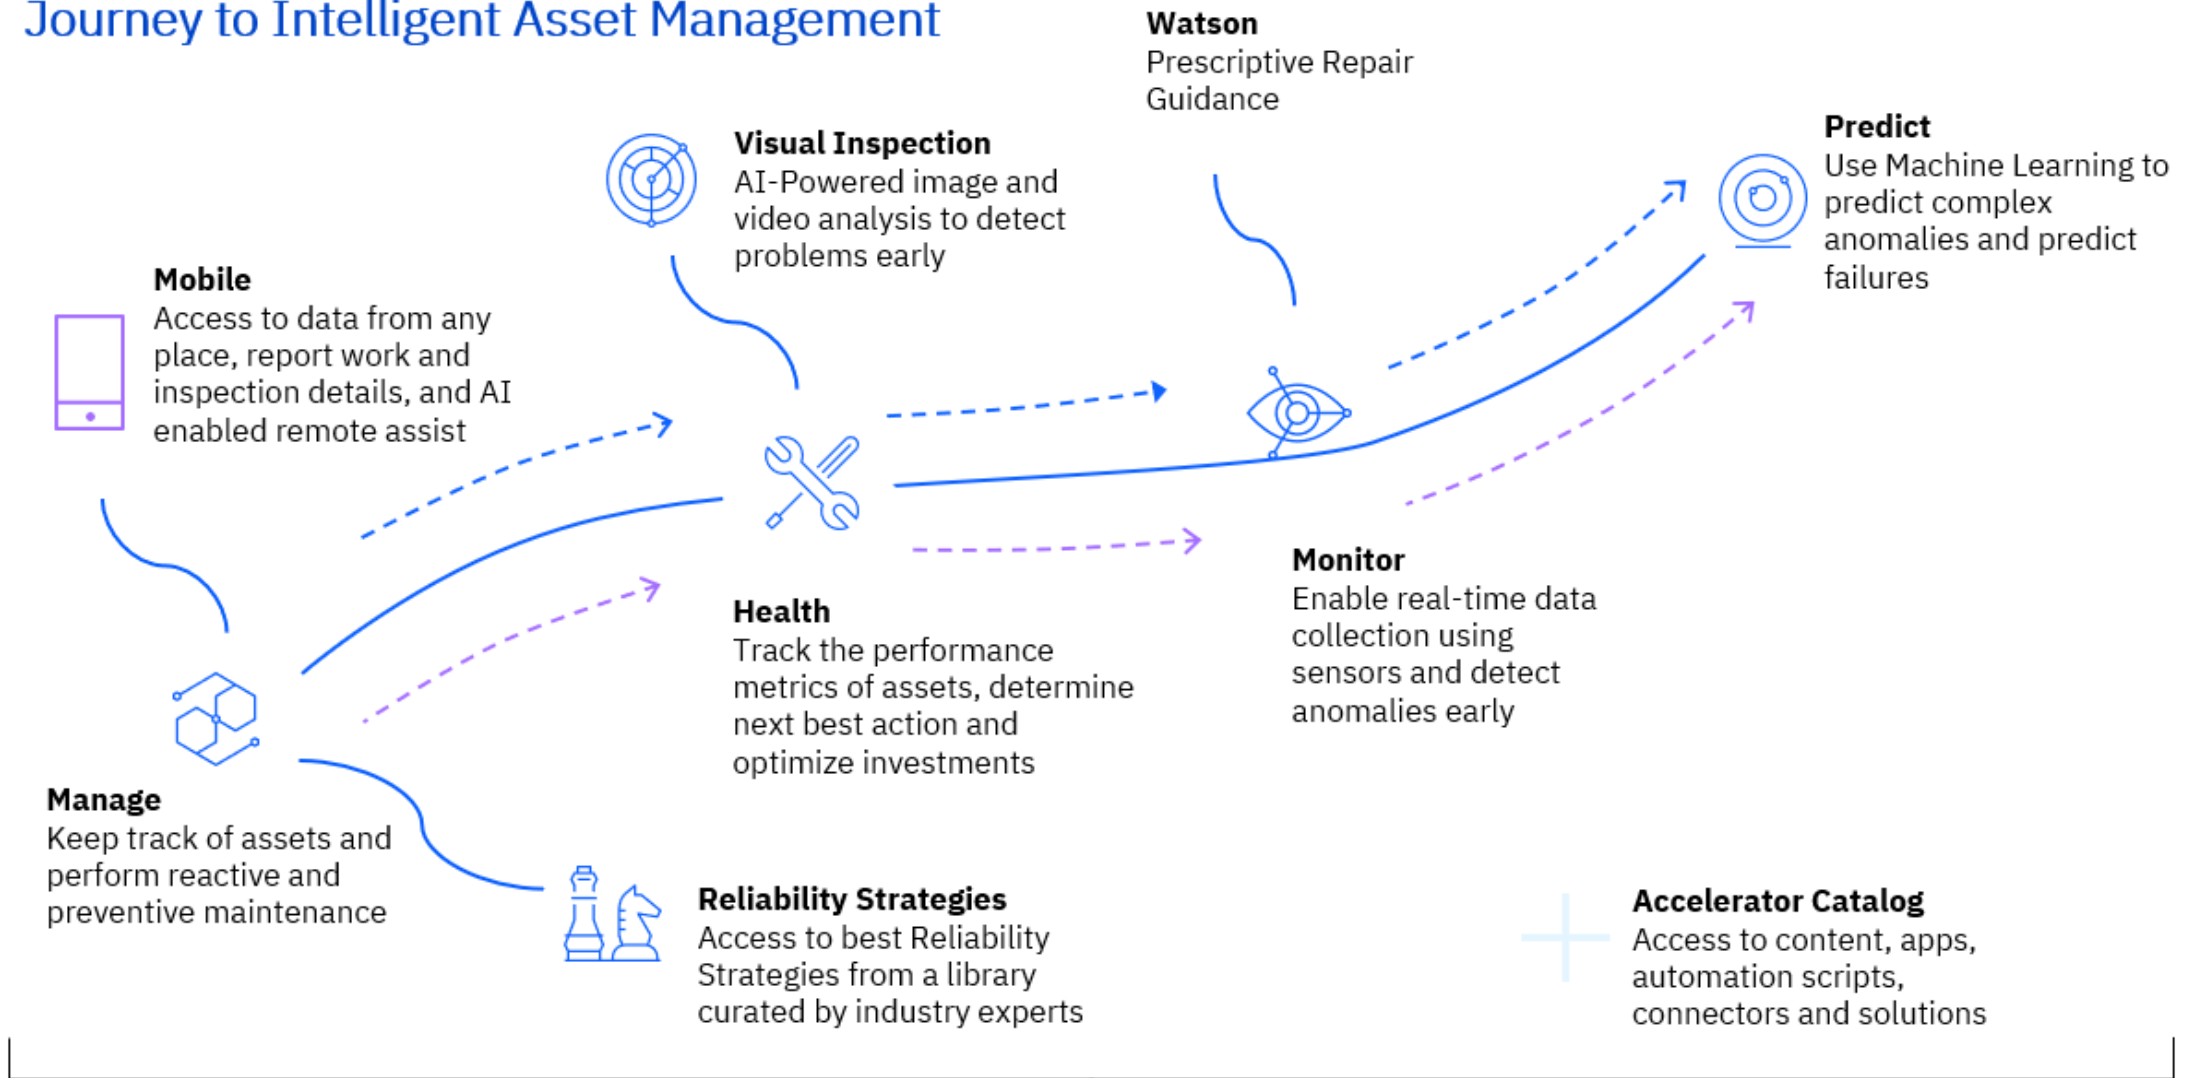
Journey to Intelligent Asset Management

Watson
Prescriptive Repair Guidance

Visual Inspection
AI-Powered image and video analysis to detect problems early

Predict
Use Machine Learning to predict complex anomalies and predict failures

Mobile
Access to data from any place, report work and inspection details, and AI enabled remote assist

Health
Track the performance metrics of assets, determine next best action and optimize investments

Monitor
Enable real-time data collection using sensors and detect anomalies early

Manage
Keep track of assets and perform reactive and preventive maintenance

Reliability Strategies
Access to best Reliability Strategies from a library curated by industry experts

Accelerator Catalog
Access to content, apps, automation scripts, connectors and solutions